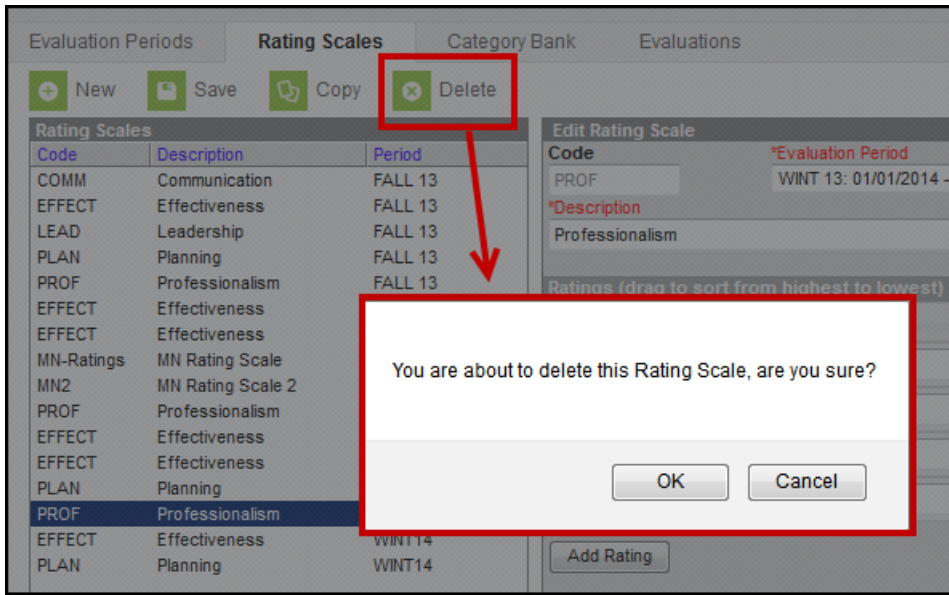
Evaluation Periods | Rating Scales | Category Bank | Evaluations

New | Save | Copy | Delete

Rating Scales

| Code | Description | Period |
|---|---|---|
| COMM | Communication | FALL 13 |
| EFFECT | Effectiveness | FALL 13 |
| LEAD | Leadership | FALL 13 |
| PLAN | Planning | FALL 13 |
| PROF | Professionalism | FALL 13 |
| EFFECT | Effectiveness | |
| EFFECT | Effectiveness | |
| MN-Ratings | MN Rating Scale | |
| MN2 | MN Rating Scale 2 | |
| PROF | Professionalism | |
| EFFECT | Effectiveness | |
| EFFECT | Effectiveness | |
| PLAN | Planning | |
| PROF | Professionalism | |
| EFFECT | Effectiveness | WINT14 |
| PLAN | Planning | WINT14 |

Edit Rating Scale

Code
PROF

*Evaluation Period
WINT 13: 01/01/2014 -

*Description
Professionalism

Ratings (drag to sort from highest to lowest)

You are about to delete this Rating Scale, are you sure?

OK | Cancel

Add Rating